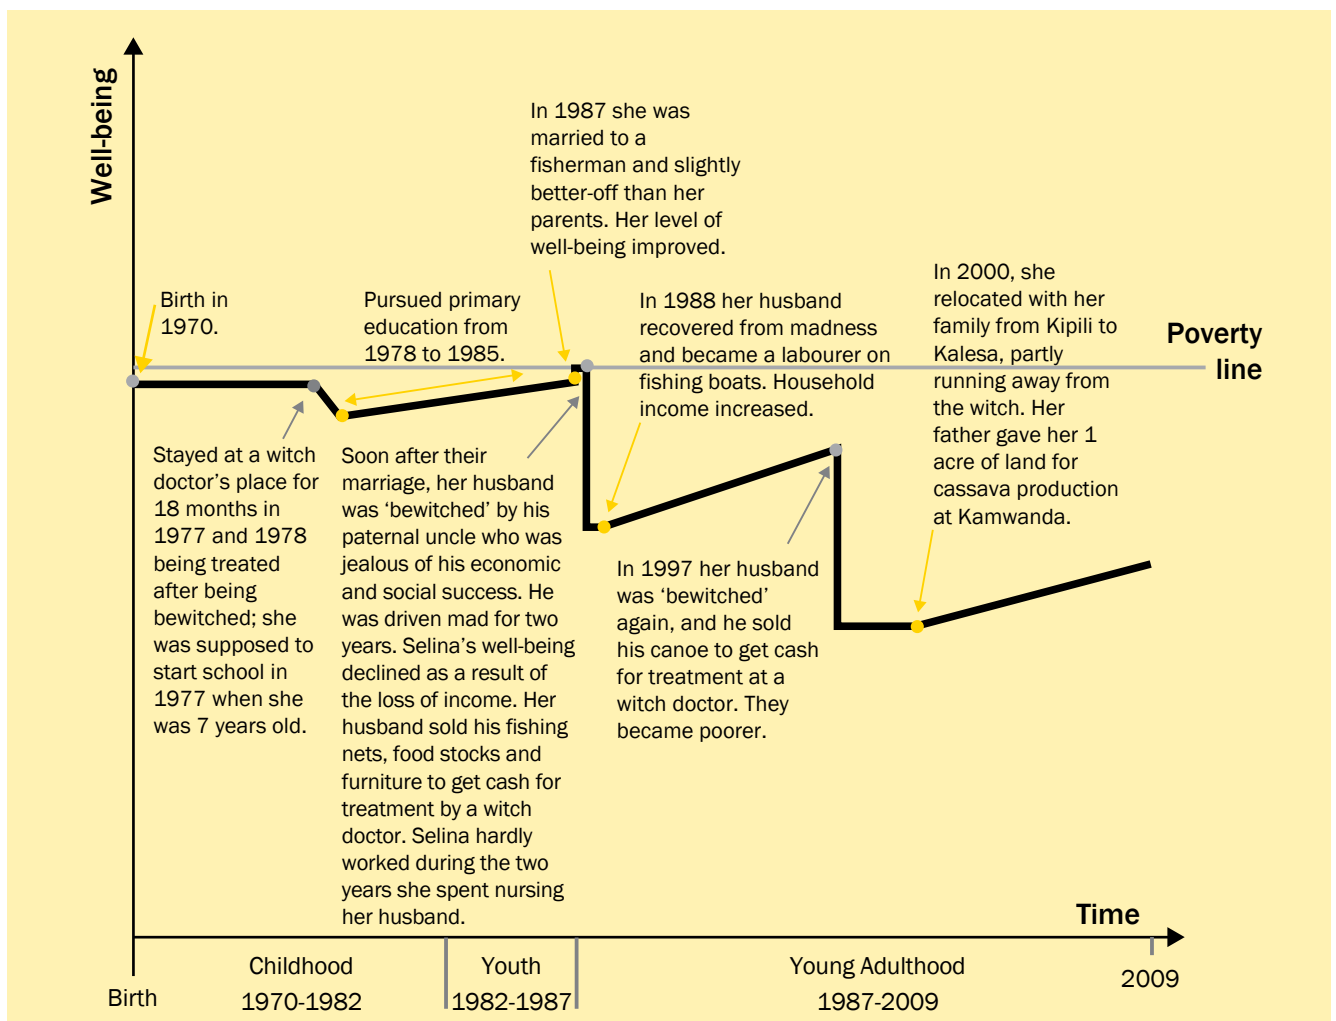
Well-being

Birth in 1970.

Pursued primary education from 1978 to 1985.

In 1987 she was married to a fisherman and slightly better-off than her parents. Her level of well-being improved.

In 1988 her husband recovered from madness and became a labourer on fishing boats. Household income increased.

In 2000, she relocated with her family from Kipili to Kalesa, partly running away from the witch. Her father gave her 1 acre of land for cassava production at Kamwanda.

Poverty line

Stayed at a witch doctor's place for 18 months in 1977 and 1978 being treated after being bewitched; she was supposed to start school in 1977 when she was 7 years old.

Soon after their marriage, her husband was 'bewitched' by his paternal uncle who was jealous of his economic and social success. He was driven mad for two years. Selina's well-being declined as a result of the loss of income. Her husband sold his fishing nets, food stocks and furniture to get cash for treatment by a witch doctor. Selina hardly worked during the two years she spent nursing her husband.

In 1997 her husband was 'bewitched' again, and he sold his canoe to get cash for treatment at a witch doctor. They became poorer.

Time

Birth

Childhood 1970-1982

Youth 1982-1987

Young Adulthood 1987-2009

2009